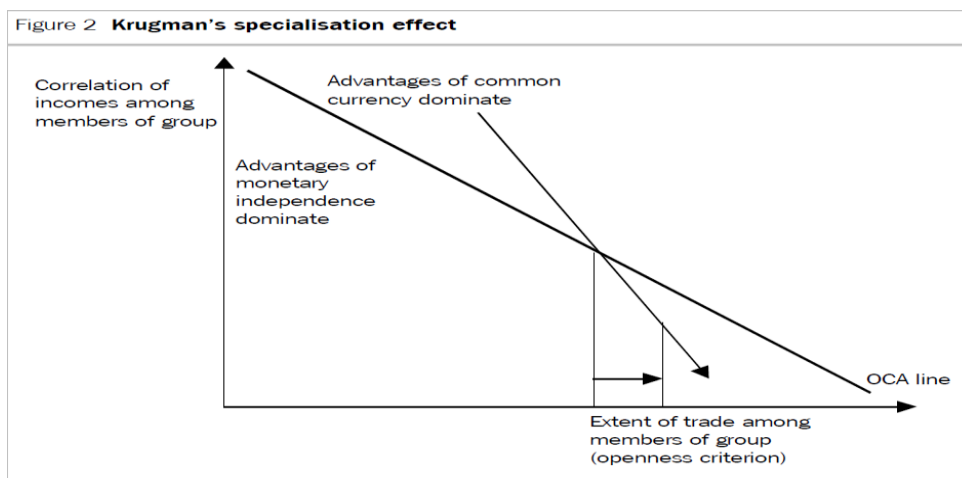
Figure 2 **Krugman's specialisation effect**

Correlation of incomes among members of group

Advantages of common currency dominate

Advantages of monetary independence dominate

OCA line

Extent of trade among members of group (openness criterion)